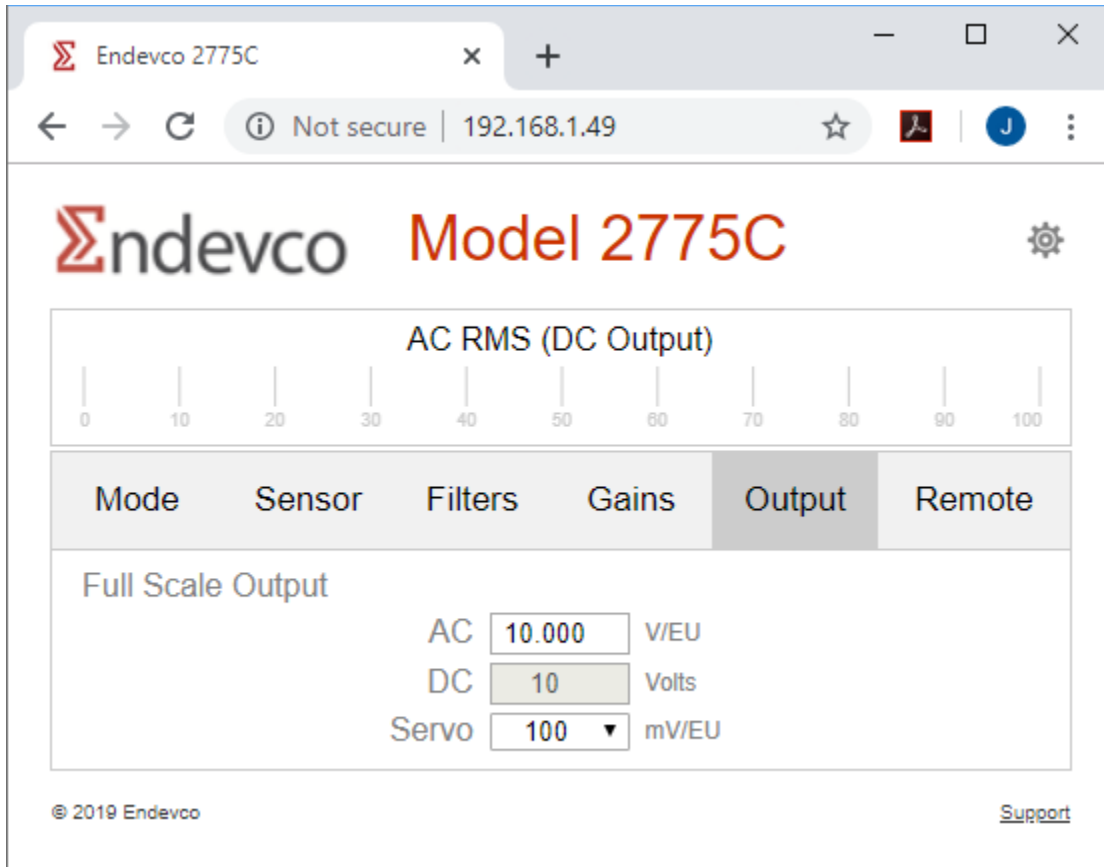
Endevco 2775C ×
+

Not secure | 192.168.1.49

J

Σndevco Model 2775C

AC RMS (DC Output)

0 10 20 30 40 50 60 70 80 90 100

Mode Sensor Filters Gains Output Remote

Full Scale Output

AC 10.000 V/EU

DC 10 Volts

Servo 100 ▼ mV/EU

© 2019 Endevco

Support